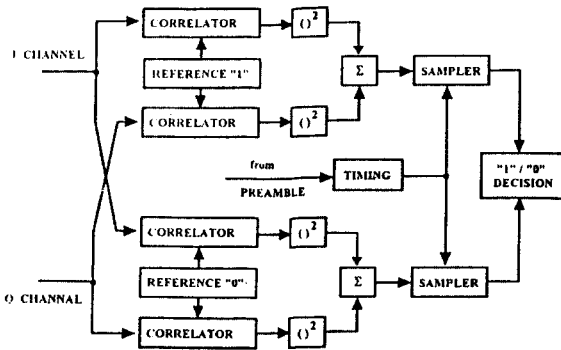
I CHANNEL

CORRELATOR

$()^2$

REFERENCE "1"

CORRELATOR

$()^2$

$\Sigma$

SAMPLER

from

PREAMBLE

TIMING

"1" / "0" DECISION

CORRELATOR

$()^2$

REFERENCE "0"

Q CHANNEL

CORRELATOR

$()^2$

$\Sigma$

SAMPLER